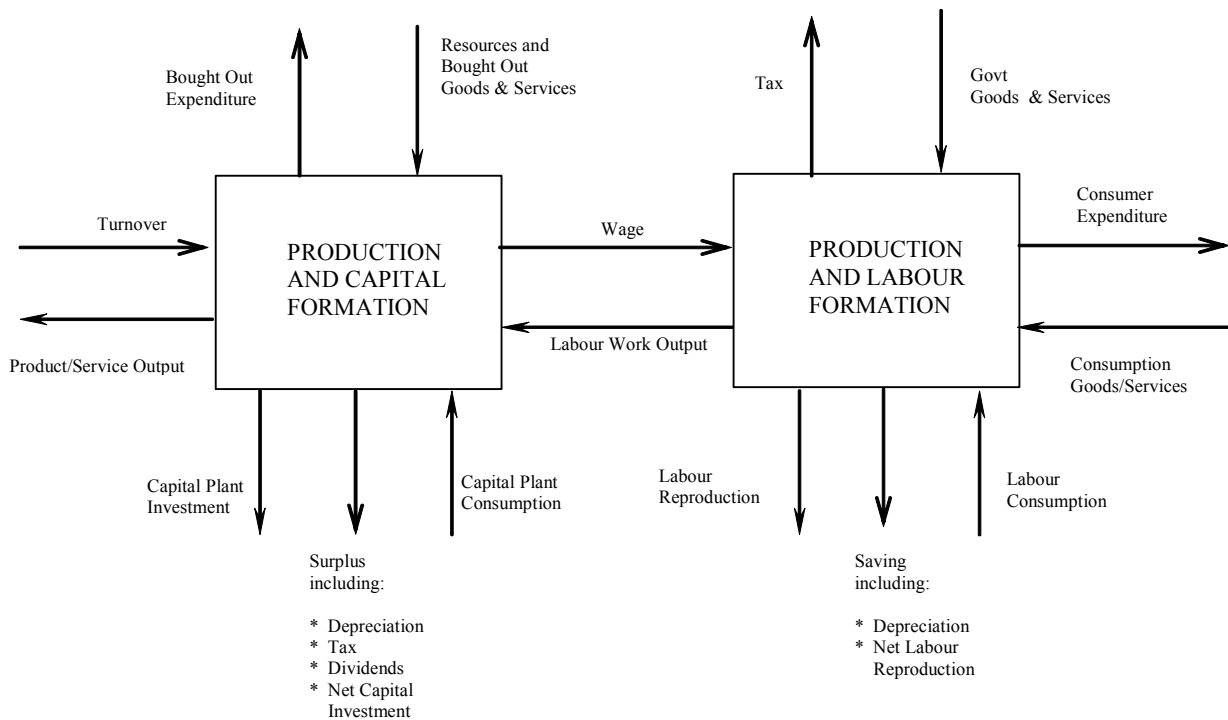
Bought Out Expenditure

Resources and Bought Out Goods & Services

Tax

Govt Goods & Services

Turnover

PRODUCTION AND CAPITAL FORMATION

Wage

PRODUCTION AND LABOUR FORMATION

Consumer Expenditure

Product/Service Output

Labour Work Output

Consumption Goods/Services

Capital Plant Investment

Capital Plant Consumption

Labour Reproduction

Labour Consumption

Surplus including:

* Depreciation
* Tax
* Dividends
* Net Capital Investment

Saving including:

* Depreciation
* Net Labour Reproduction